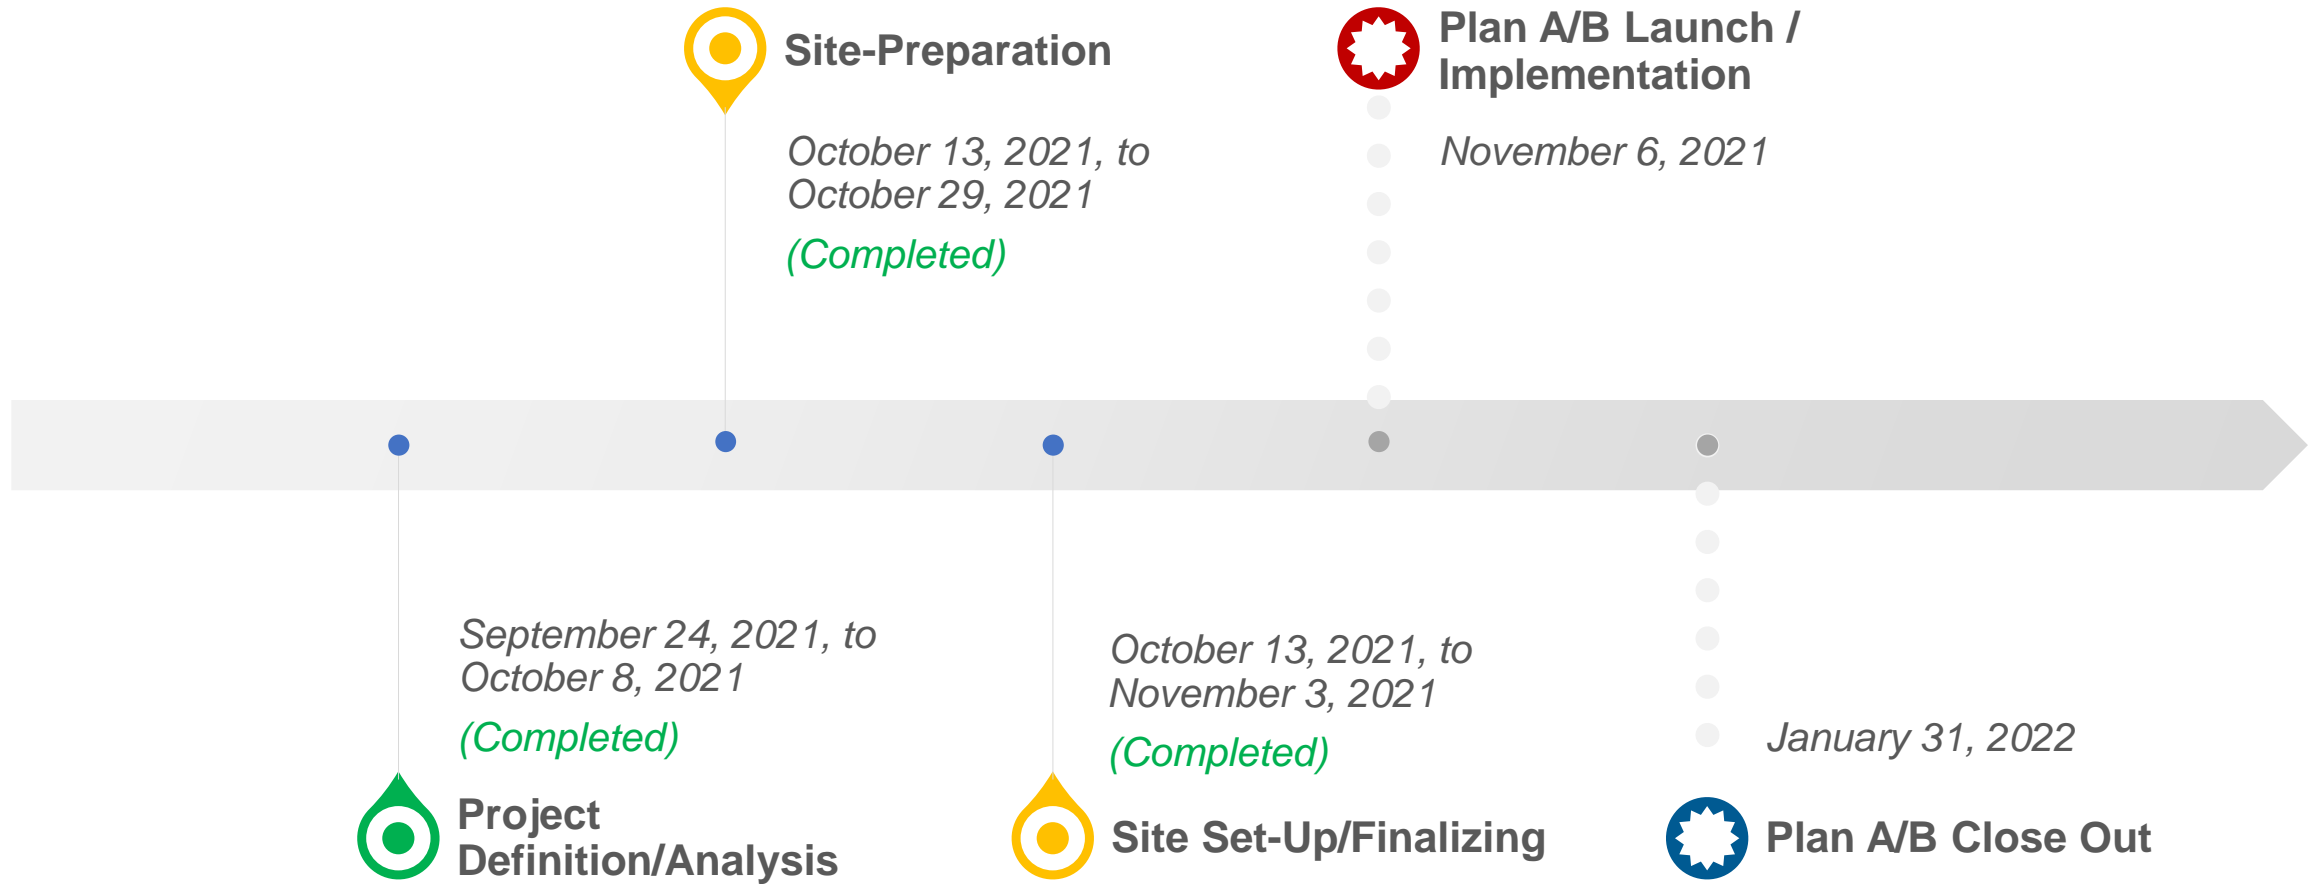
Site-Preparation

October 13, 2021, to October 29, 2021

(Completed)

Plan A/B Launch / Implementation

November 6, 2021

September 24, 2021, to October 8, 2021

(Completed)

Project Definition/Analysis

October 13, 2021, to November 3, 2021

(Completed)

Site Set-Up/Finalizing

January 31, 2022

Plan A/B Close Out